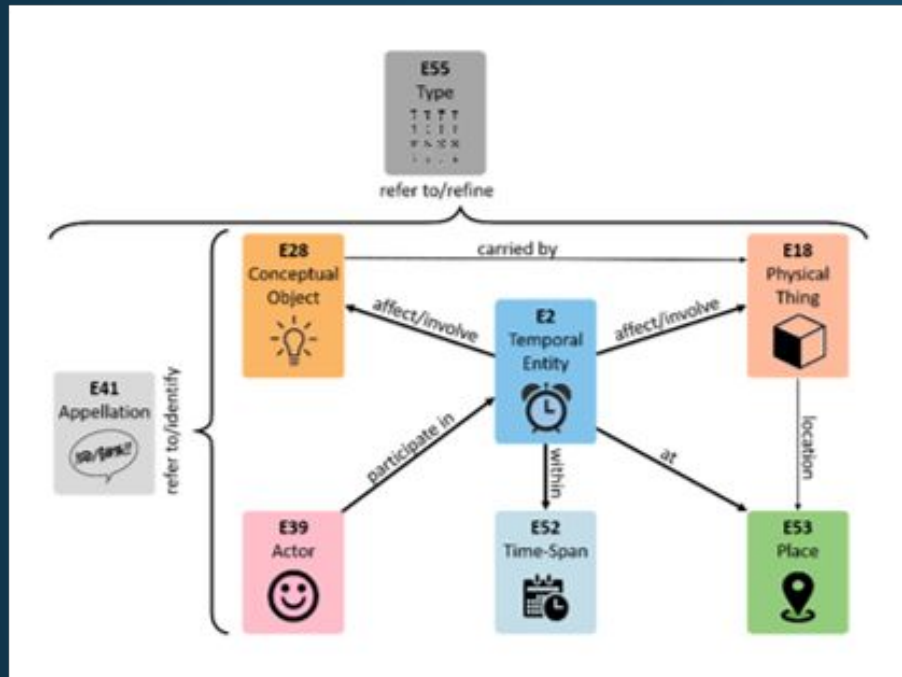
E55
Type

refer to/refine

E28
Conceptual Object

carried by

E18
Physical Thing

affect/involve

E2
Temporal Entity

affect/involve

E41
Appellation

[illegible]

refer to/identify

participate in

within

at

location

E39
Actor

E52
Time-Span

E53
Place